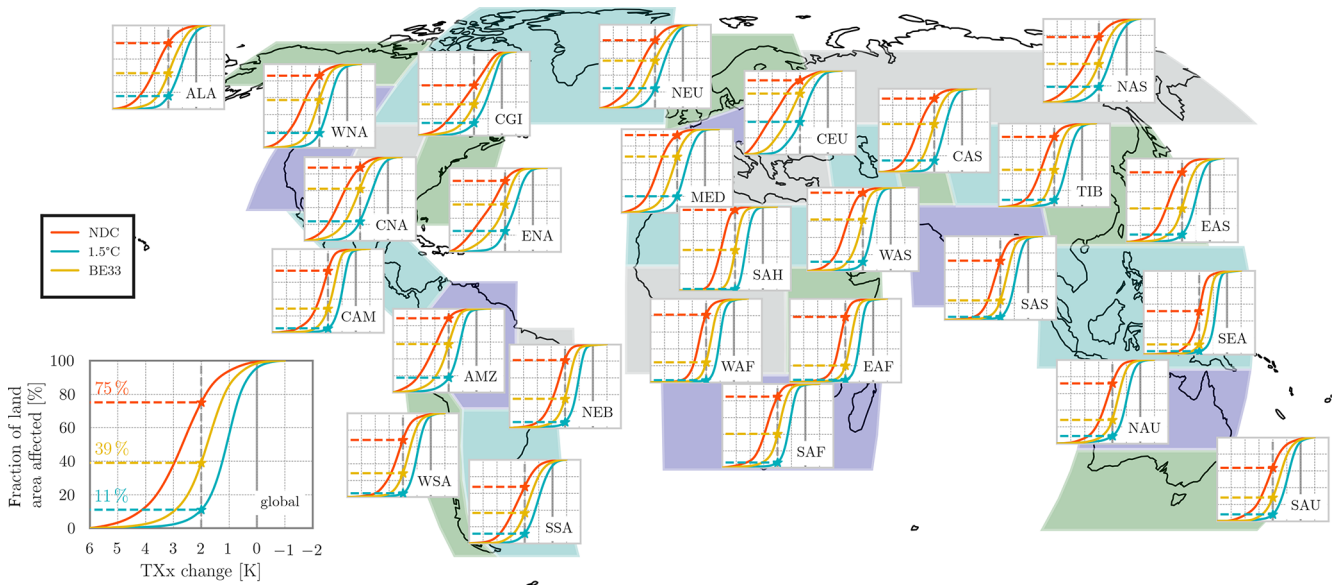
ALA
WNA
CGI
NEU
CEU
NAS
CAS
TIB
EAS
MED
CNA
ENA
SAH
WAS
SAS
SEA
CAM
AMZ
NEB
WAF
EAF
NAU
SAF
WSA
SSA
SAU

NDC
1.5°C
BE33

100
80
60
40
20
0
75 %
39 %
11 %
global
6 5 4 3 2 1 0 −1 −2
TXx change [K]
Fraction of land area affected [%]